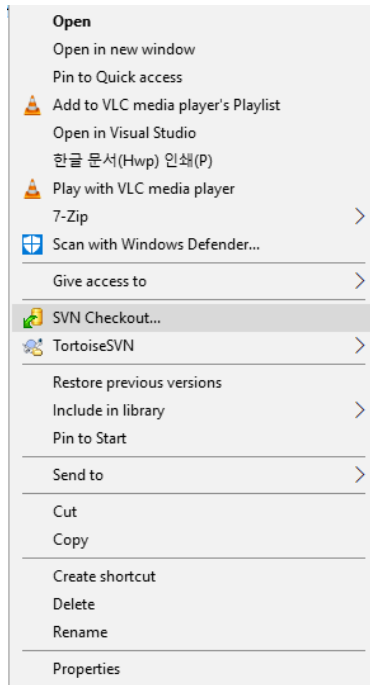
Open
Open in new window
Pin to Quick access
Add to VLC media player's Playlist
Open in Visual Studio
한글 문서(Hwp) 인쇄(P)
Play with VLC media player
7-Zip
Scan with Windows Defender...

Give access to

SVN Checkout...
TortoiseSVN

Restore previous versions
Include in library
Pin to Start

Send to

Cut
Copy

Create shortcut
Delete
Rename

Properties